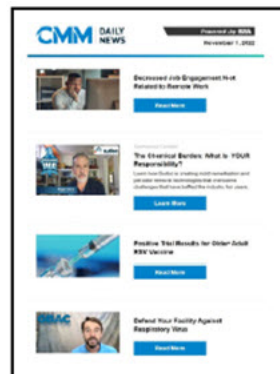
CMM DAILY NEWS

Powered by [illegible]

November 1, 2022

Decreased Job Engagement Not Related to Remote Work

Read More

Sponsored Content

The Chemical Burden: What is YOUR Responsibility?

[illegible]

Learn More

Positive Trial Results for Older Adult RSV Vaccine

Read More

Defend Your Facility Against Respiratory Virus

Read More